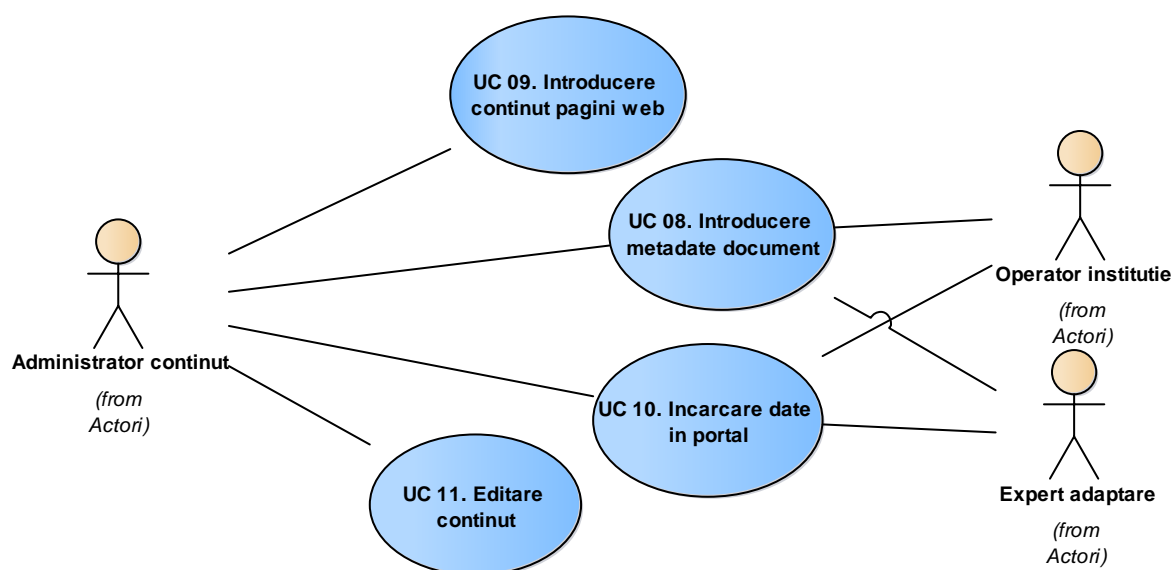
UC 09. Introducere continut pagini web

UC 08. Introducere metadate document

Operator institutie

(from Actori)

Administrator continut

(from Actori)

UC 10. Incarcare date in portal

UC 11. Editare continut

Expert adaptare

(from Actori)